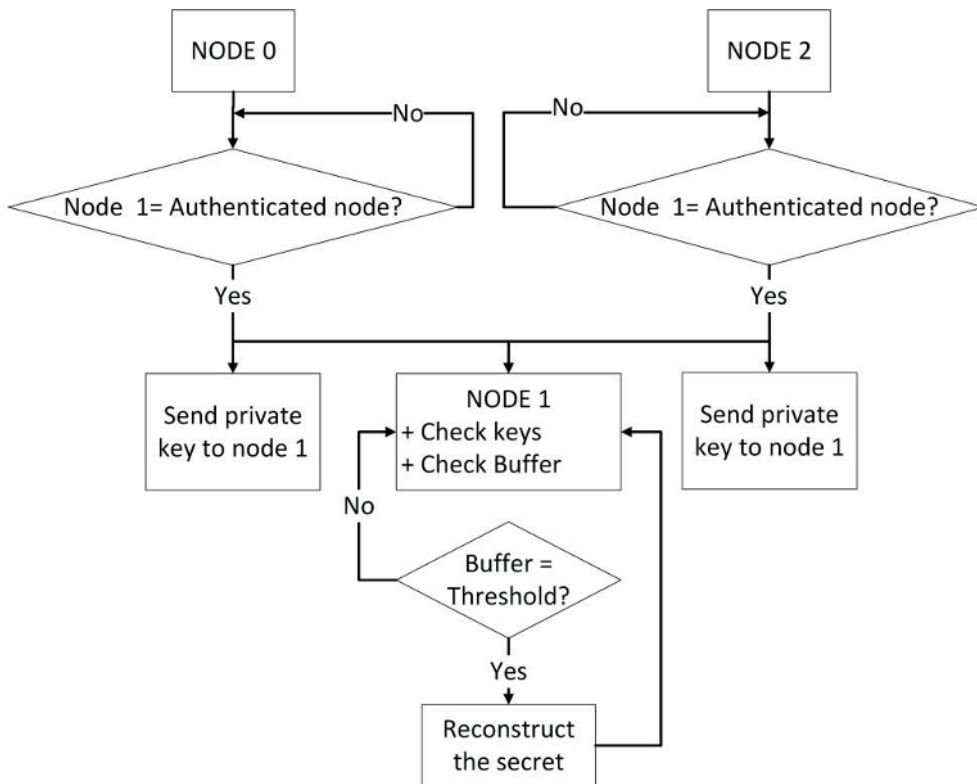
NODE 0

NODE 2

No

No

Node 1= Authenticated node?

Node 1= Authenticated node?

Yes

Yes

Send private key to node 1

NODE 1
+ Check keys
+ Check Buffer

Send private key to node 1

No

Buffer = Threshold?

Yes

Reconstruct the secret